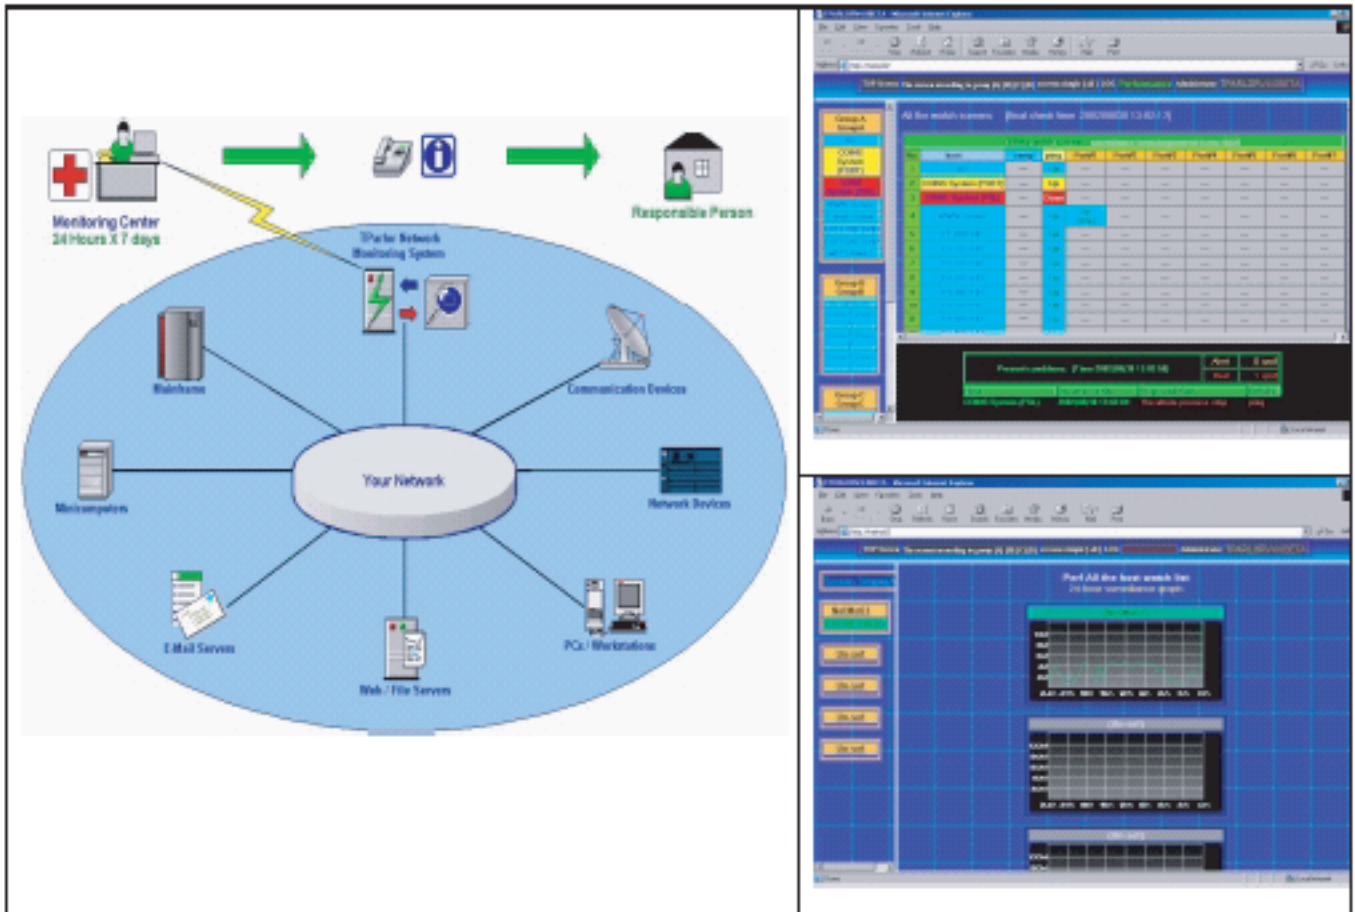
Monitoring Center
24 Hours X 7 days

Responsible Person

TParlor Network Monitoring System

Mainframe

Communication Devices

Minicomputers

Your Network

Network Devices

E-Mail Servers

PCs / Workstations

Web / File Servers

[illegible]